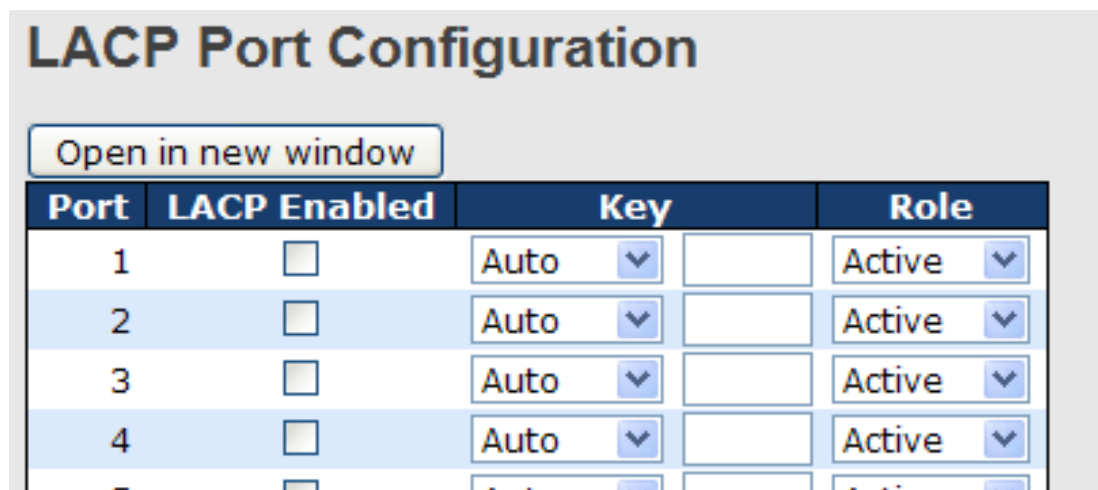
LACP Port Configuration

Open in new window

| Port | LACP Enabled | Key | | Role |
|---|---|---|---|---|
| 1 | | Auto | | Active |
| 2 | | Auto | | Active |
| 3 | | Auto | | Active |
| 4 | | Auto | | Active |
| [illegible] | | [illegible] | | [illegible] |